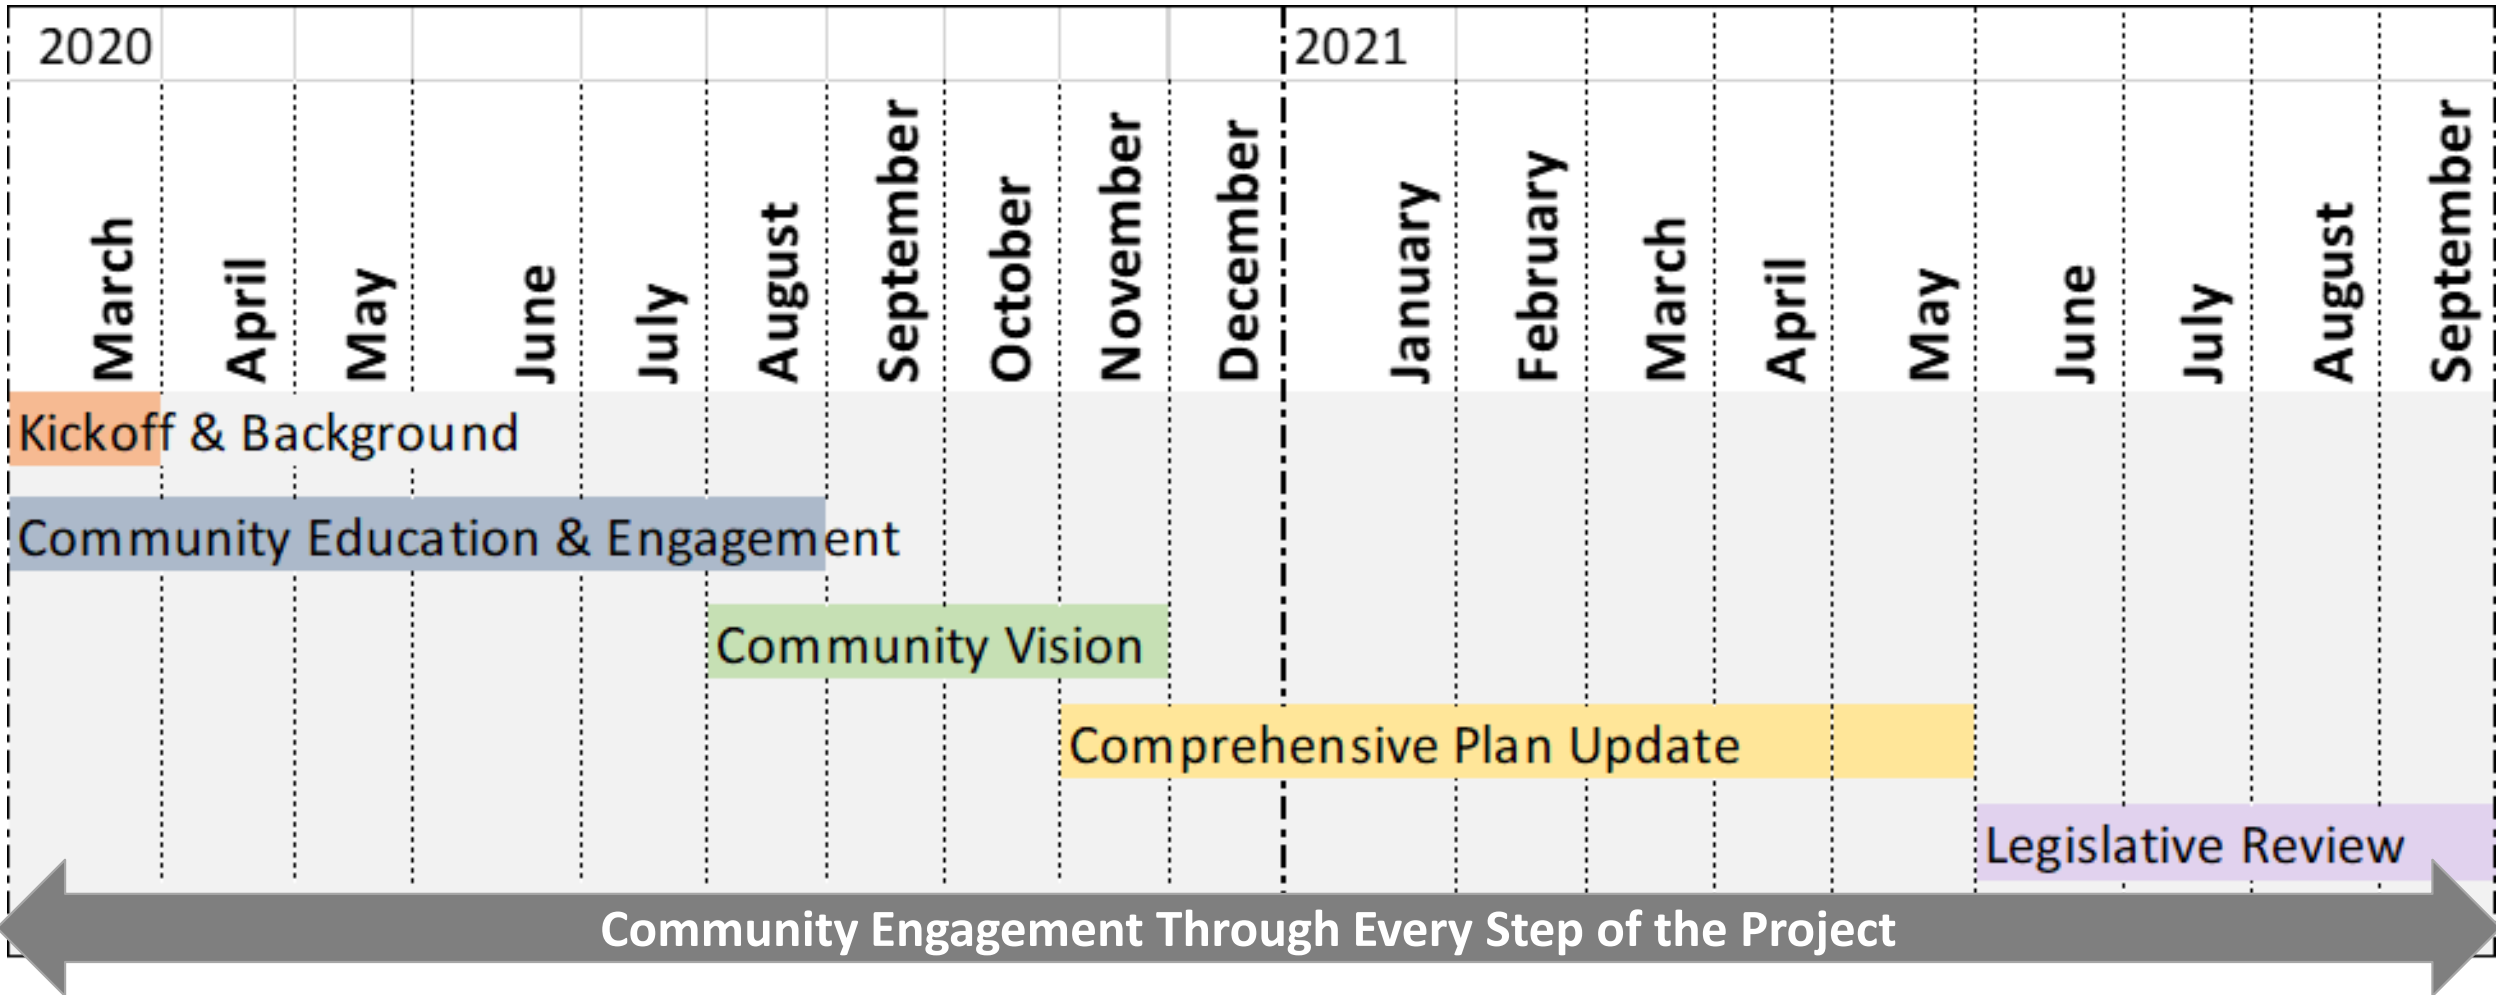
| 2020 | | | | | | | | | | 2021 | | | | | | | | |
|---|---|---|---|---|---|---|---|---|---|---|---|---|---|---|---|---|---|---|
| March | April | May | June | July | August | September | October | November | December | January | February | March | April | May | June | July | August | September |

Kickoff & Background

Community Education & Engagement

Community Vision

Comprehensive Plan Update

Legislative Review

Community Engagement Through Every Step of the Project